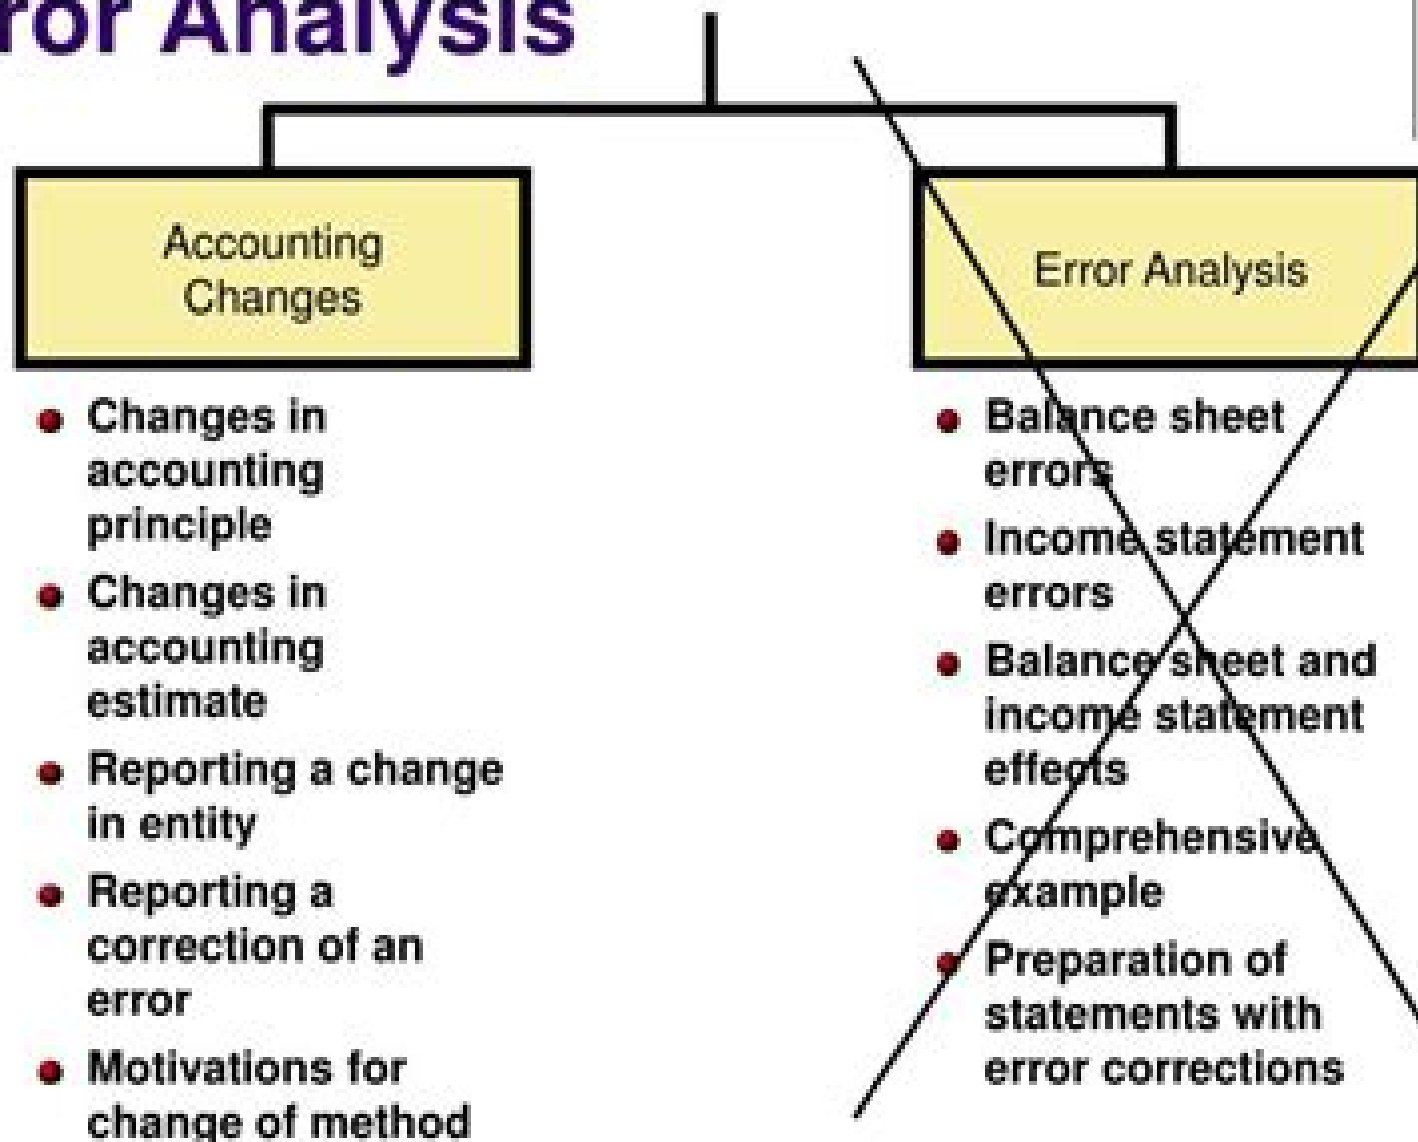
ror Analysis

Accounting Changes

- Changes in accounting principle
- Changes in accounting estimate
- Reporting a change in entity
- Reporting a correction of an error
- Motivations for change of method

Error Analysis

- Balance sheet errors
- Income statement errors
- Balance sheet and income statement effects
- Comprehensive example
- Preparation of statements with error corrections